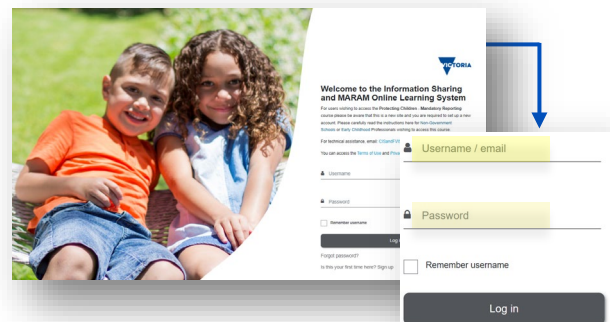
VICTORIA

Welcome to the Information Sharing and MARAM Online Learning System

For users wishing to access the Protecting Children - Mandatory Reporting course please be aware that this is a new site and you are required to set up a new account. Please carefully read the instructions here for Non-Government Schools or Early Childhood Professionals wishing to access this course.

For technical assistance, email: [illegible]

You can access the Terms of Use and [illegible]

Username

Password

Remember username

Log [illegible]

Forgot password?

Is this your first time here? Sign up

Username / email

Password

Remember username

Log in